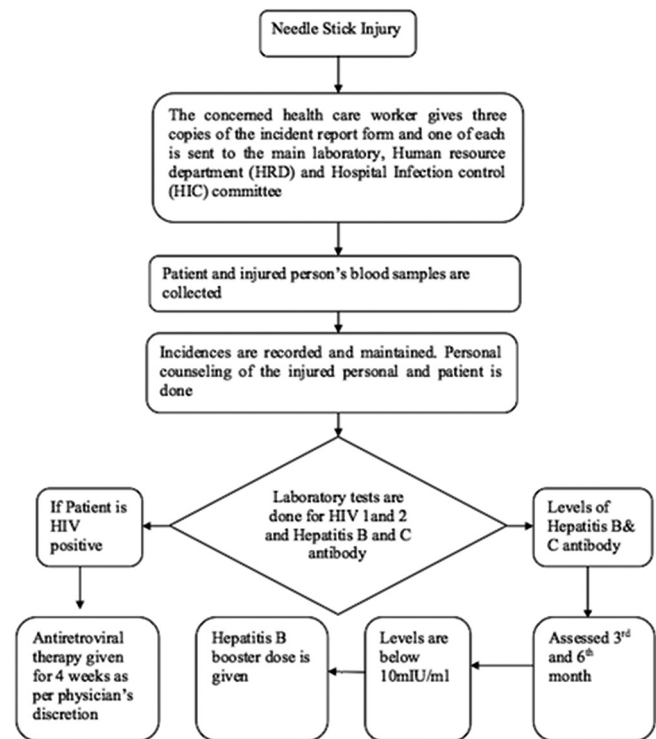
Needle Stick Injury

The concerned health care worker gives three copies of the incident report form and one of each is sent to the main laboratory, Human resource department (HRD) and Hospital Infection control (HIC) committee

Patient and injured person's blood samples are collected

Incidences are recorded and maintained. Personal counseling of the injured personal and patient is done

Laboratory tests are done for HIV 1and 2 and Hepatitis B and C antibody

If Patient is HIV positive

Levels of Hepatitis B& C antibody

Antiretroviral therapy given for 4 weeks as per physician's discretion

Hepatitis B booster dose is given

Levels are below 10mIU/ml

Assessed 3$^{rd}$ and 6$^{th}$ month